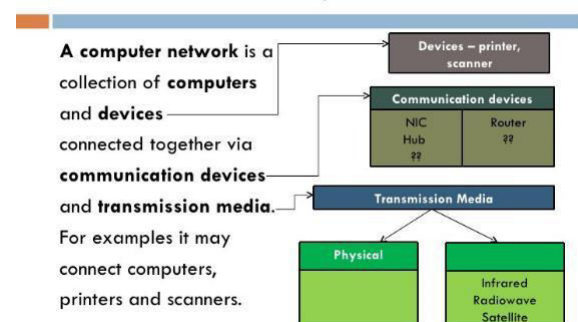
A computer network is a collection of computers and devices connected together via communication devices and transmission media. For examples it may connect computers, printers and scanners.

Devices – printer, scanner

Communication devices

| NIC Hub ?? | Router ?? |
|---|---|

Transmission Media

Physical

Infrared
Radiowave
Satellite